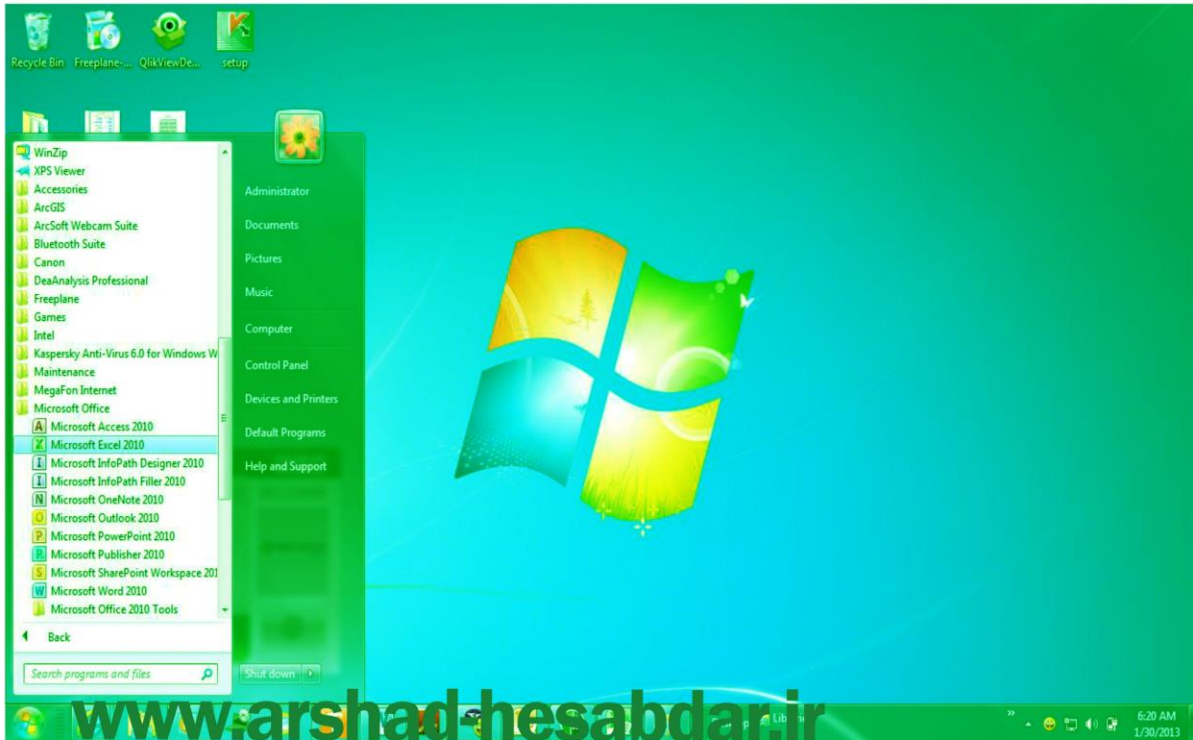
Recycle Bin
Freeplane-...
QlikViewDe...
setup

WinZip
XPS Viewer
Accessories
ArcGIS
ArcSoft Webcam Suite
Bluetooth Suite
Canon
DeaAnalysis Professional
Freeplane
Games
Intel
Kaspersky Anti-Virus 6.0 for Windows W
Maintenance
MegaFon Internet
Microsoft Office
Microsoft Access 2010
Microsoft Excel 2010
Microsoft InfoPath Designer 2010
Microsoft InfoPath Filler 2010
Microsoft OneNote 2010
Microsoft Outlook 2010
Microsoft PowerPoint 2010
Microsoft Publisher 2010
Microsoft SharePoint Workspace 201
Microsoft Word 2010
Microsoft Office 2010 Tools

Back

Search programs and files

Administrator
Documents
Pictures
Music
Computer
Control Panel
Devices and Printers
Default Programs
Help and Support

Shut down

www.arshad-hesabdar.ir

Lib

6:20 AM
1/30/2013